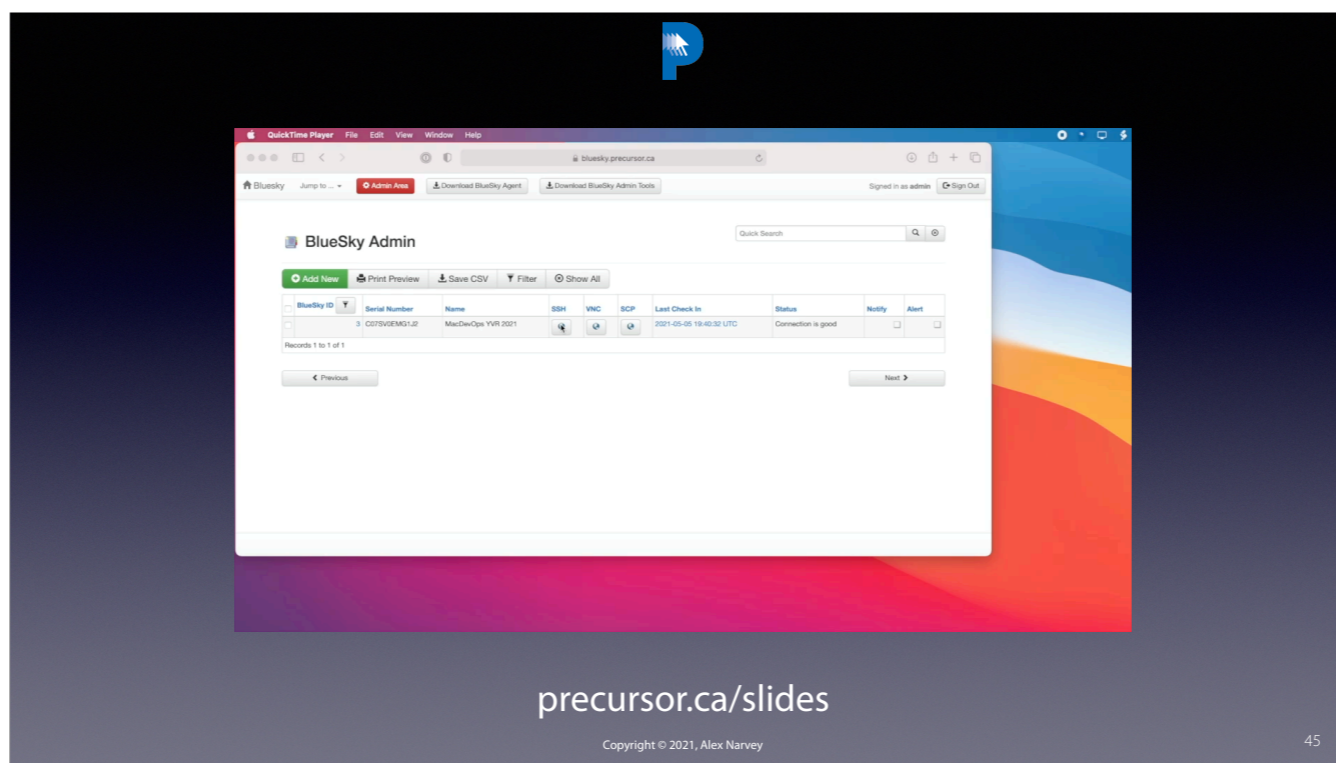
QuickTime Player File Edit View Window Help

bluesky.precursor.ca

Bluesky Jump to ... Admin Area Download BlueSky Agent Download BlueSky Admin Tools Signed in as admin Sign Out

Quick Search

BlueSky Admin

Add New Print Preview Save CSV Filter Show All

| BlueSky ID | Serial Number | Name | SSH | VNC | SCP | Last Check In | Status | Notify | Alert |
|---|---|---|---|---|---|---|---|---|---|
| 3 | C07SV0EMG1J2 | MacDevOps YVR 2021 | | | | 2021-05-05 19:40:32 UTC | Connection is good | | |

Records 1 to 1 of 1

Previous

Next

precursor.ca/slides

Copyright © 2021, Alex Narvey

45